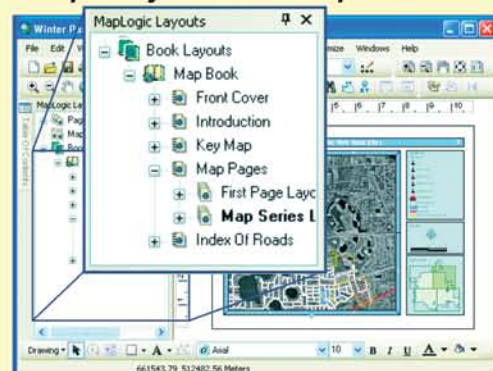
Winter Pa
File Edit V
MapLogic Layouts
Book Layouts
Map Book
Front Cover
Introduction
Key Map
Map Pages
First Page Layo
Map Series L
Index Of Roads
mize Windows Help
Table Of Contents
MapLogic Layo
Pag
Map
Boo
Drawing
Arial
10
B I U A
661543.79 512482.56 Meters